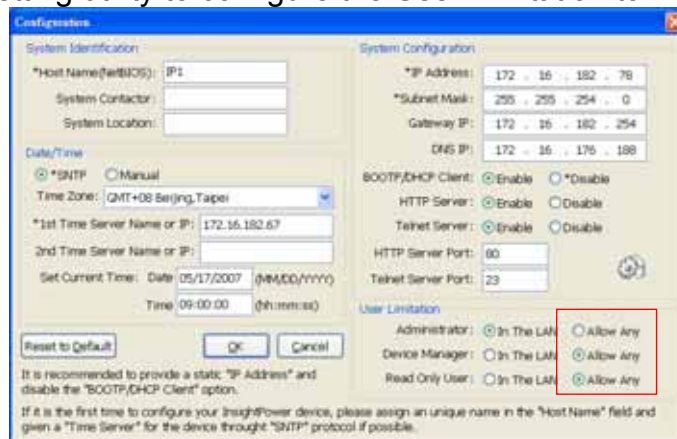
Configuration

System Identification

*Host Name(NetBIOS): IP1

System Contactor:

System Location:

Date/Time

*SNTP Manual

Time Zone: GMT+08 Beijing,Taipei

*1st Time Server Name or IP: 172.16.182.67

2nd Time Server Name or IP:

Set Current Time: Date 05/17/2007 (MM/DD/YYYY)

Time 09:00:00 (hh:mm:ss)

Reset to Default

OK Cancel

It is recommended to provide a static "IP Address" and disable the "BOOTP/DHCP Client" option.

System Configuration

*IP Address: 172 . 16 . 182 . 78

*Subnet Mask: 255 . 255 . 254 . 0

Gateway IP: 172 . 16 . 182 . 254

DNS IP: 172 . 16 . 176 . 188

BOOTP/DHCP Client: Enable *Disable

HTTP Server: Enable Disable

Telnet Server: Enable Disable

HTTP Server Port: 80

Telnet Server Port: 23

User Limitation

Administrator: In The LAN Allow Any

Device Manager: In The LAN Allow Any

Read Only User: In The LAN Allow Any

If it is the first time to configure your InsightPower device, please assign an unique name in the "Host Name" field and given a "Time Server" for the device throught "SNTP" protocol if possible.